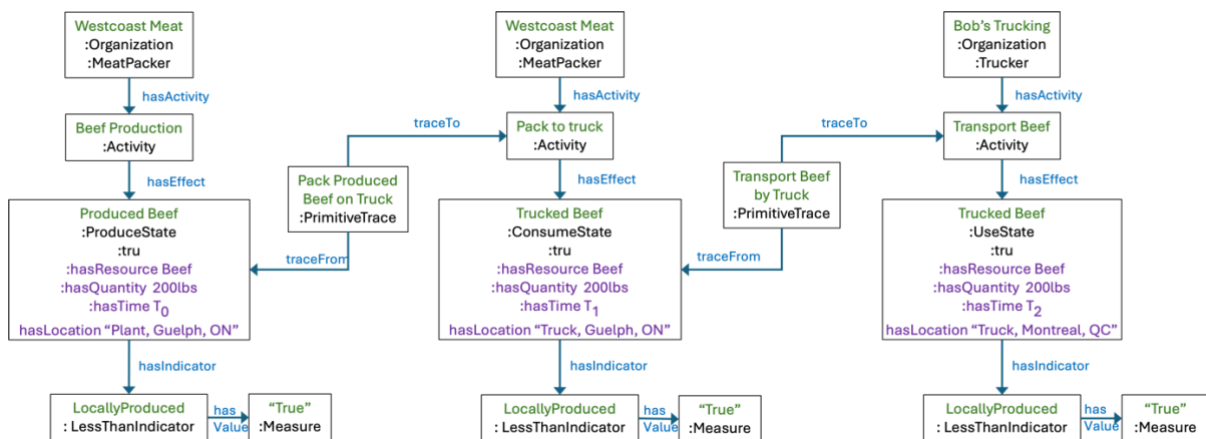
Westcoast Meat
:Organization
:MeatPacker

hasActivity

Beef Production
:Activity

hasEffect

Produced Beef
:ProduceState
:tru
:hasResource Beef
:hasQuantity 200lbs
:hasTime $T_0$
hasLocation "Plant, Guelph, ON"

hasIndicator

LocallyProduced
: LessThanIndicator

has Value

"True"
:Measure

traceTo

Pack Produced Beef on Truck
:PrimitiveTrace

traceFrom

Westcoast Meat
:Organization
:MeatPacker

hasActivity

Pack to truck
:Activity

hasEffect

Trucked Beef
:ConsumeState
:tru
:hasResource Beef
:hasQuantity 200lbs
:hasTime $T_1$
hasLocation "Truck, Guelph, ON"

hasIndicator

LocallyProduced
: LessThanIndicator

has Value

"True"
:Measure

traceTo

Transport Beef by Truck
:PrimitiveTrace

traceFrom

Bob's Trucking
:Organization
:Trucker

hasActivity

Transport Beef
:Activity

hasEffect

Trucked Beef
:UseState
:tru
:hasResource Beef
:hasQuantity 200lbs
:hasTime $T_2$
hasLocation "Truck, Montreal, QC"

hasIndicator

LocallyProduced
: LessThanIndicator

has Value

"True"
:Measure